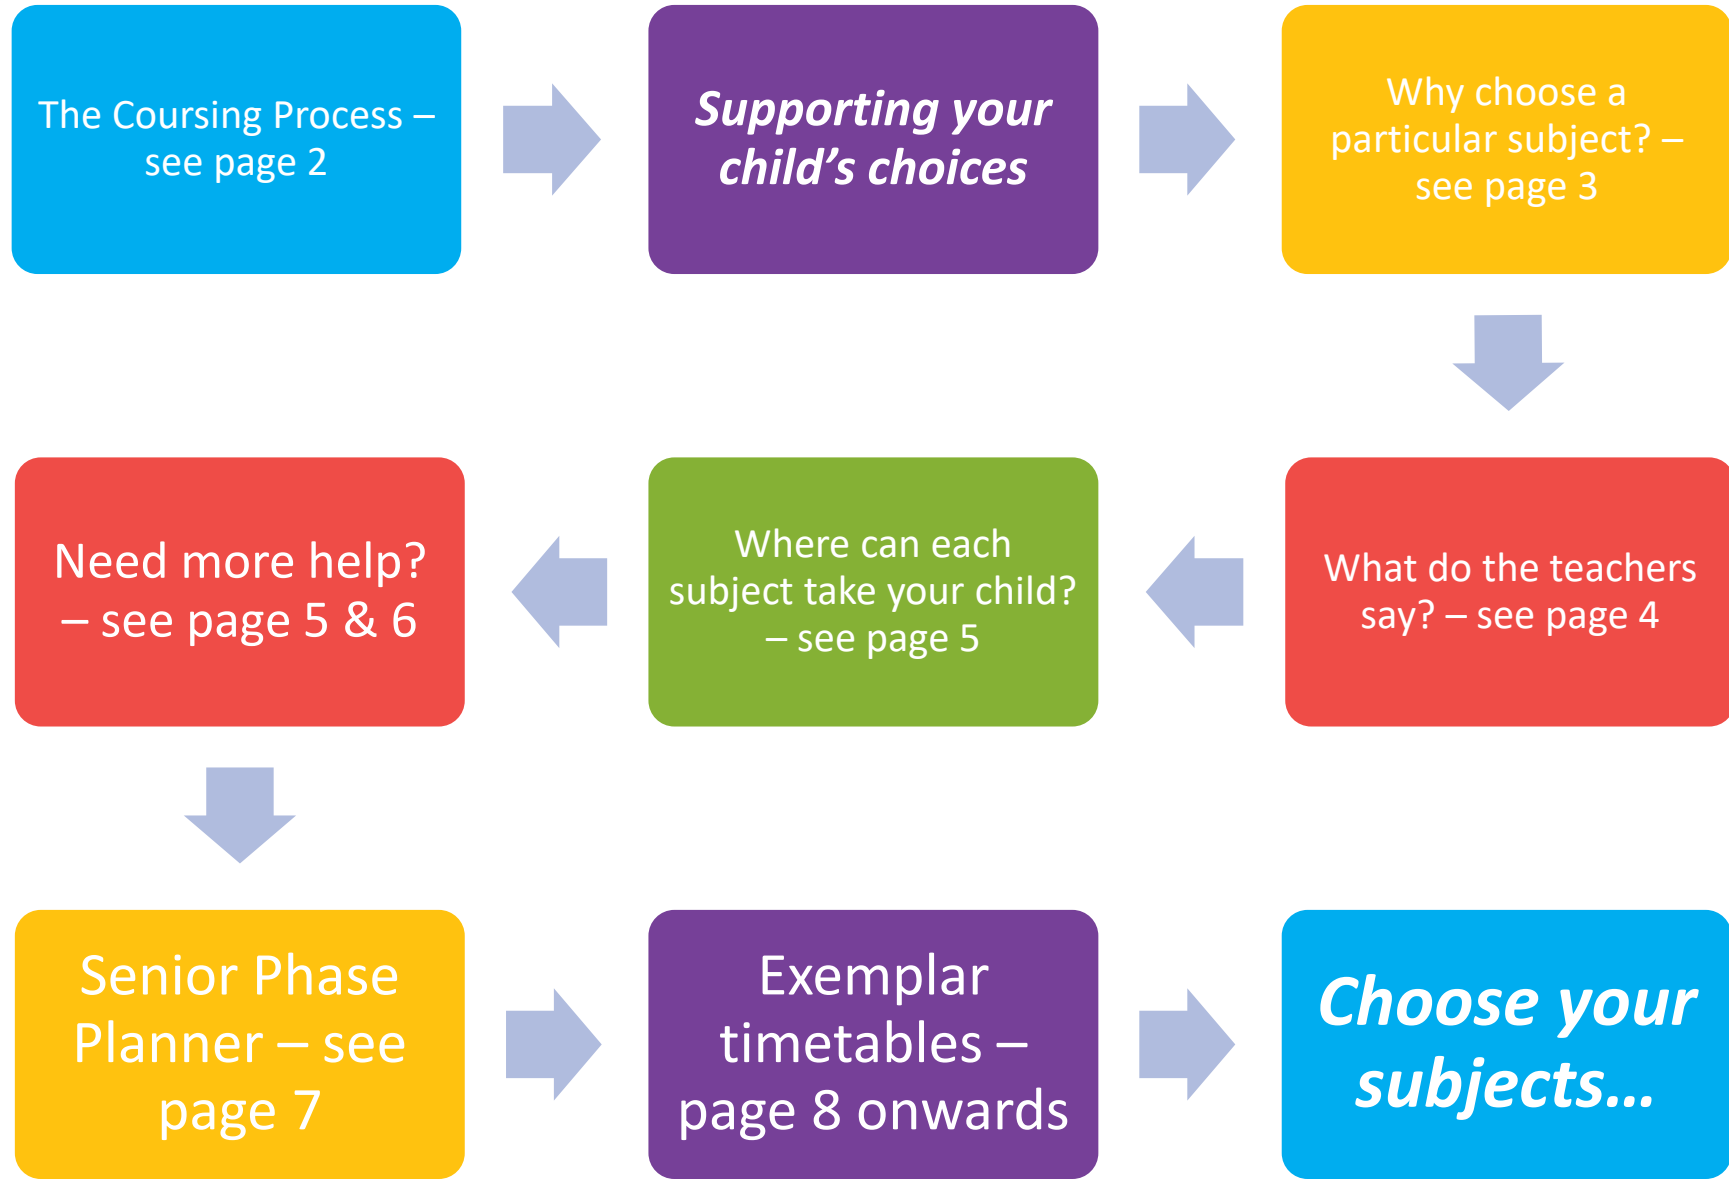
The Coursing Process – see page 2

Supporting your child's choices

Why choose a particular subject? – see page 3

What do the teachers say? – see page 4

Where can each subject take your child? – see page 5

Need more help? – see page 5 & 6

Senior Phase Planner – see page 7

Exemplar timetables – page 8 onwards

Choose your subjects…